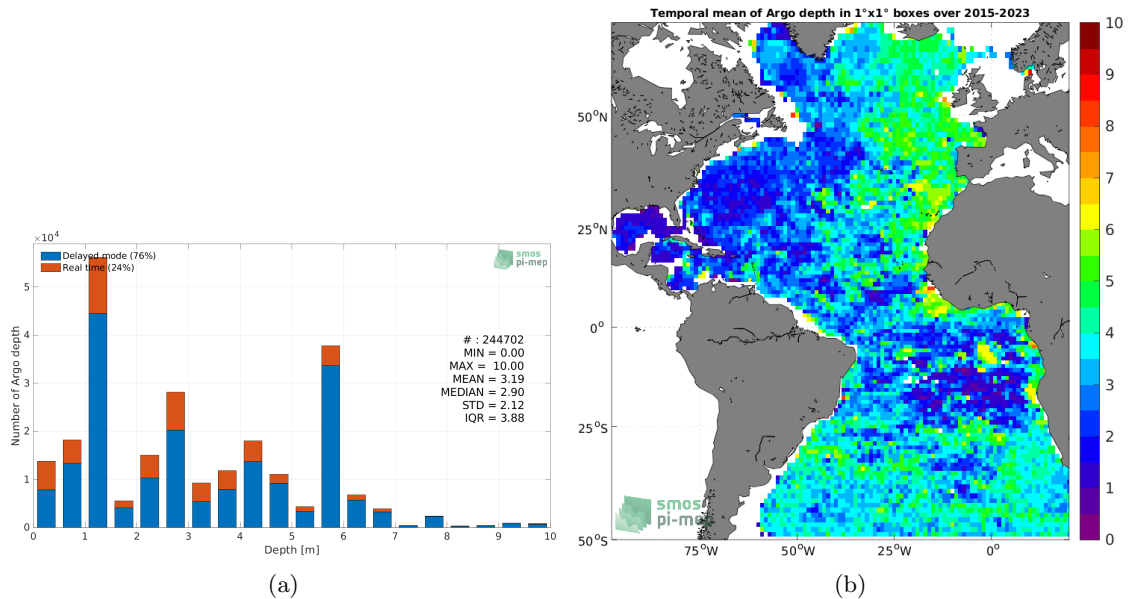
$\times10^4$

Delayed mode (76%)
Real time (24%)

smos pi-mep

5
4
3
2
1
0

Number of Argo depth

# : 244702
MIN = 0.00
MAX = 10.00
MEAN = 3.19
MEDIAN = 2.90
STD = 2.12
IQR = 3.88

0 1 2 3 4 5 6 7 8 9 10

Depth [m]

(a)

Temporal mean of Argo depth in 1°x1° boxes over 2015-2023

$50^oN$
$25^oN$
$0^o$
$25^oS$
$50^oS$

$75^oW$ $50^oW$ $25^oW$ $0^o$

smos pi-mep

10
9
8
7
6
5
4
3
2
1
0

(b)